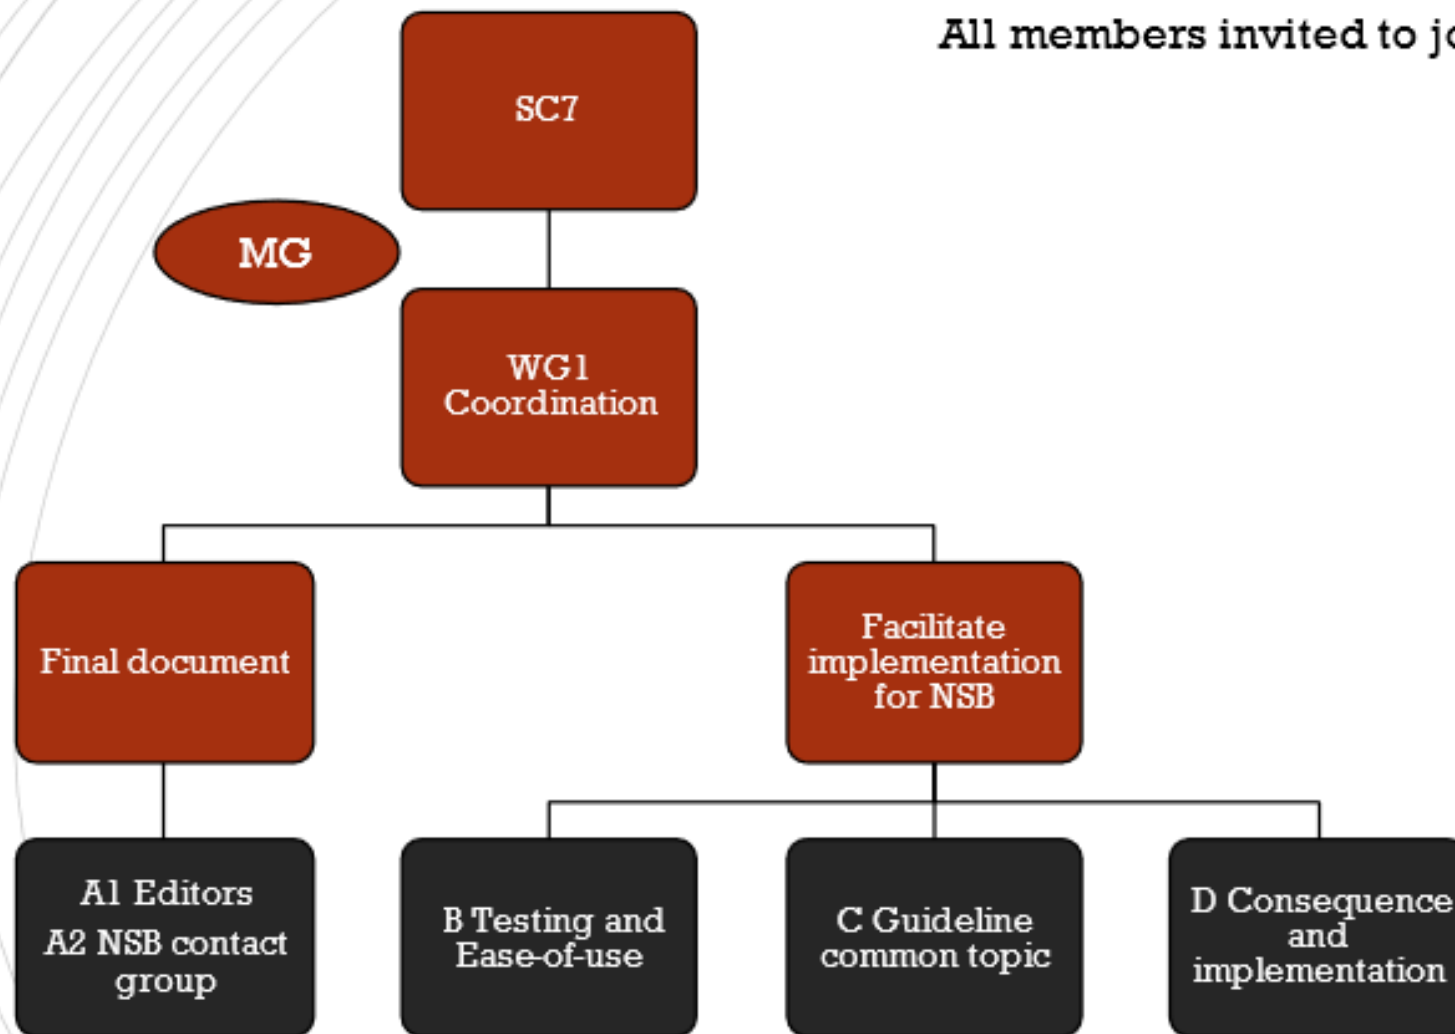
All members invited to jo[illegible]

SC7

MG

WG1 Coordination

Final document

Facilitate implementation for NSB

A1 Editors
A2 NSB contact group

B Testing and Ease-of-use

C Guideline common topic

D Consequence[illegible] and implementation